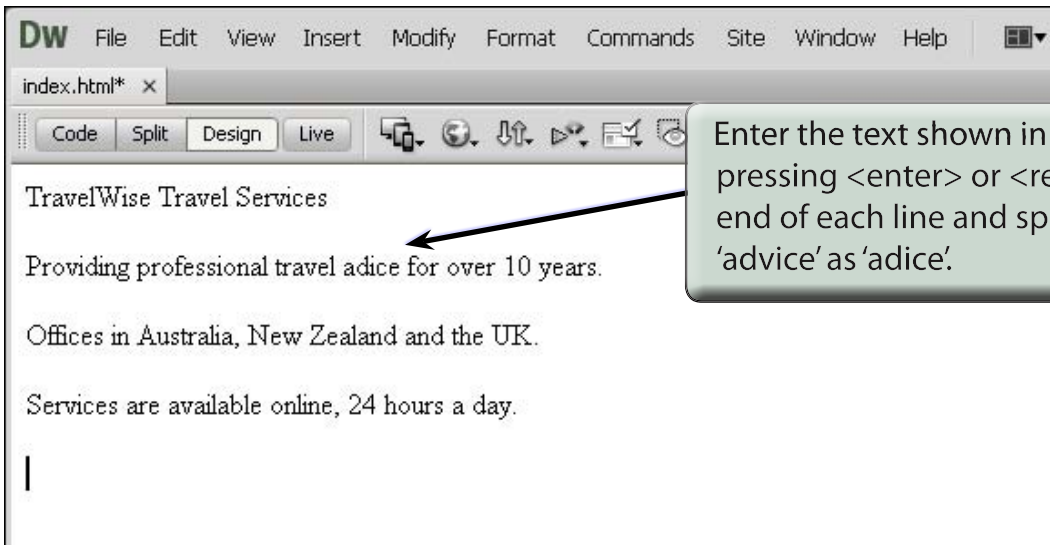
Dw File Edit View Insert Modify Format Commands Site Window Help

index.html* ×

Code Split Design Live

Enter the text shown in pressing <enter> or <re end of each line and sp 'advice' as 'adice'.

TravelWise Travel Services

Providing professional travel adice for over 10 years.

Offices in Australia, New Zealand and the UK.

Services are available online, 24 hours a day.